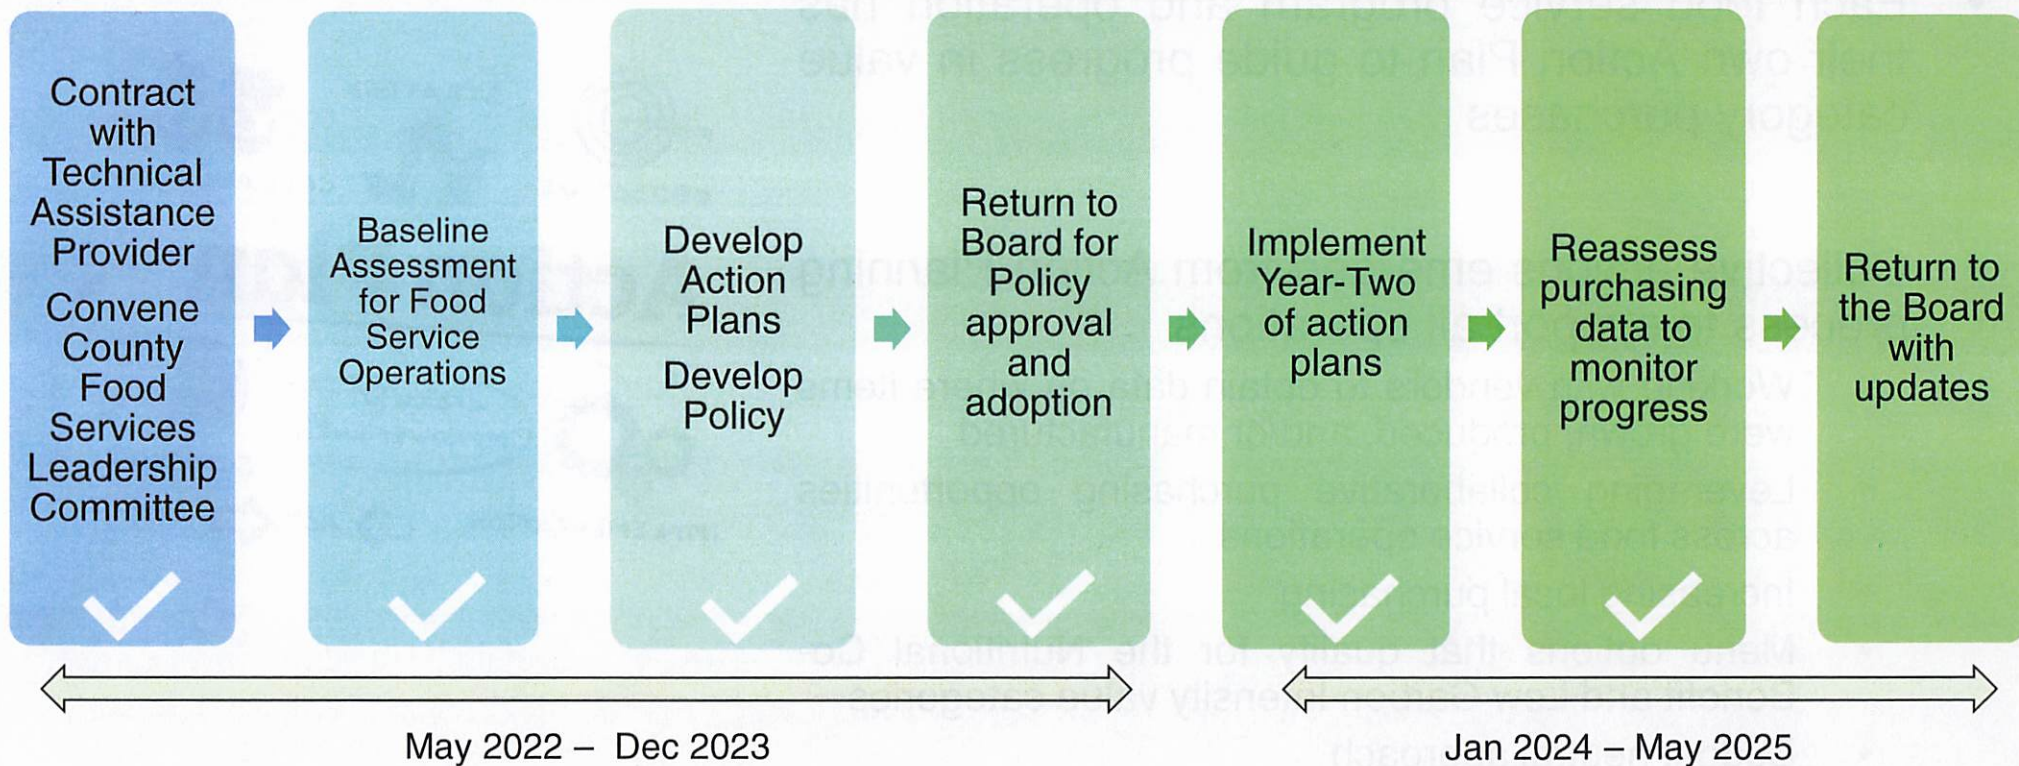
Contract with Technical Assistance Provider

Convene County Food Services Leadership Committee

Baseline Assessment for Food Service Operations

Develop Action Plans

Develop Policy

Return to Board for Policy approval and adoption

Implement Year-Two of action plans

Reassess purchasing data to monitor progress

Return to the Board with updates

May 2022 – Dec 2023

Jan 2024 – May 2025